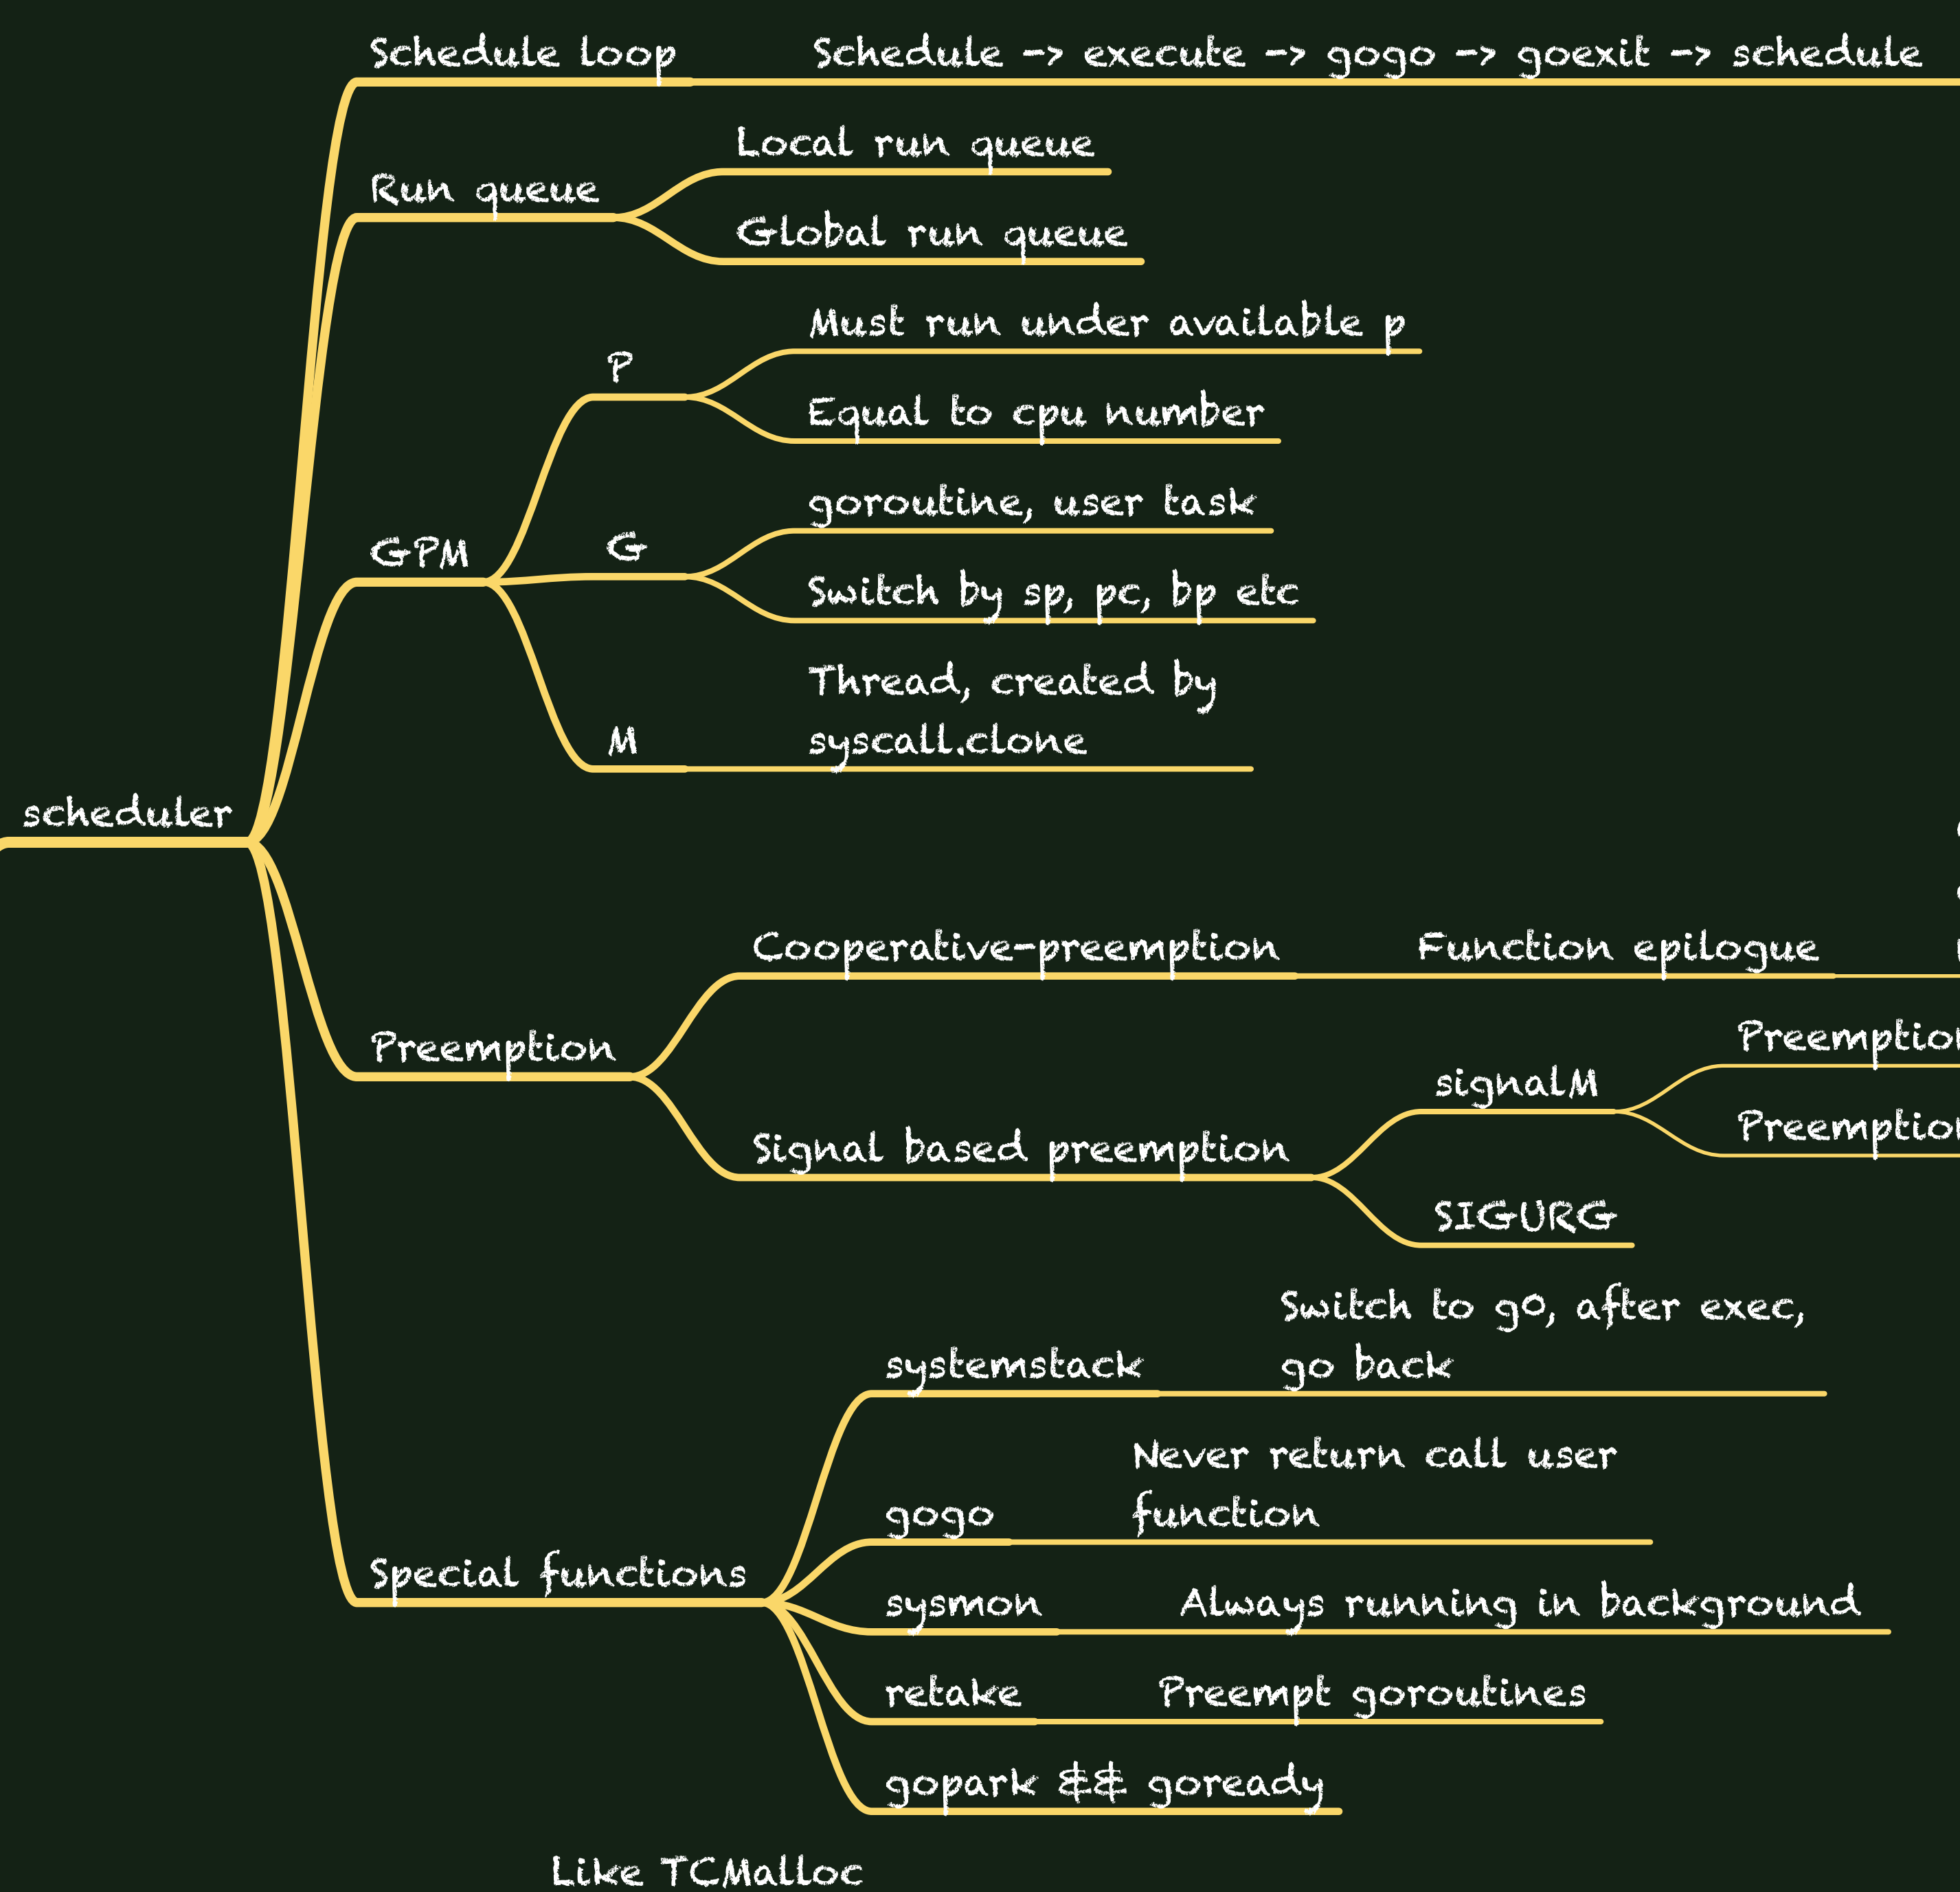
scheduler

Schedule loop

Schedule -> execute -> gogo -> goexit -> schedule

Run queue

Local run queue

Global run queue

GPM

P

Must run under available p

Equal to cpu number

G

goroutine, user task

Switch by sp, pc, bp etc

M

Thread, created by syscall.clone

Preemption

Cooperative-preemption

Function epilogue

Signal based preemption

signalM

Preemptio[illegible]

Preemptio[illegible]

SIGURG

Special functions

systemstack

Switch to g0, after exec, go back

gogo

Never return call user function

sysmon

Always running in background

retake

Preempt goroutines

gopark && goready

Like TCMalloc